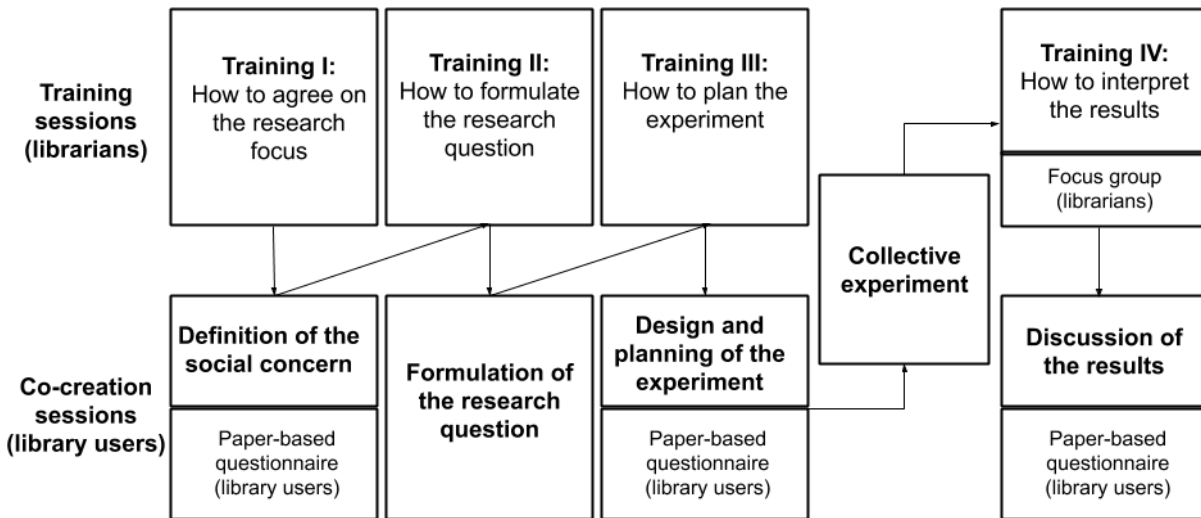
Training sessions (librarians)

Training I: How to agree on the research focus

Training II: How to formulate the research question

Training III: How to plan the experiment

Training IV: How to interpret the results

Focus group (librarians)

Collective experiment

Co-creation sessions (library users)

Definition of the social concern

Paper-based questionnaire (library users)

Formulation of the research question

Design and planning of the experiment

Paper-based questionnaire (library users)

Discussion of the results

Paper-based questionnaire (library users)